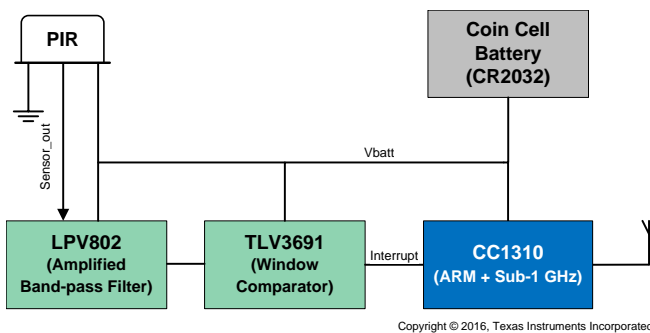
PIR

Coin Cell Battery (CR2032)

Sensor_out

Vbatt

LPV802 (Amplified Band-pass Filter)

TLV3691 (Window Comparator)

Interrupt

CC1310 (ARM + Sub-1 GHz)

Copyright © 2016, Texas Instruments Incorporated